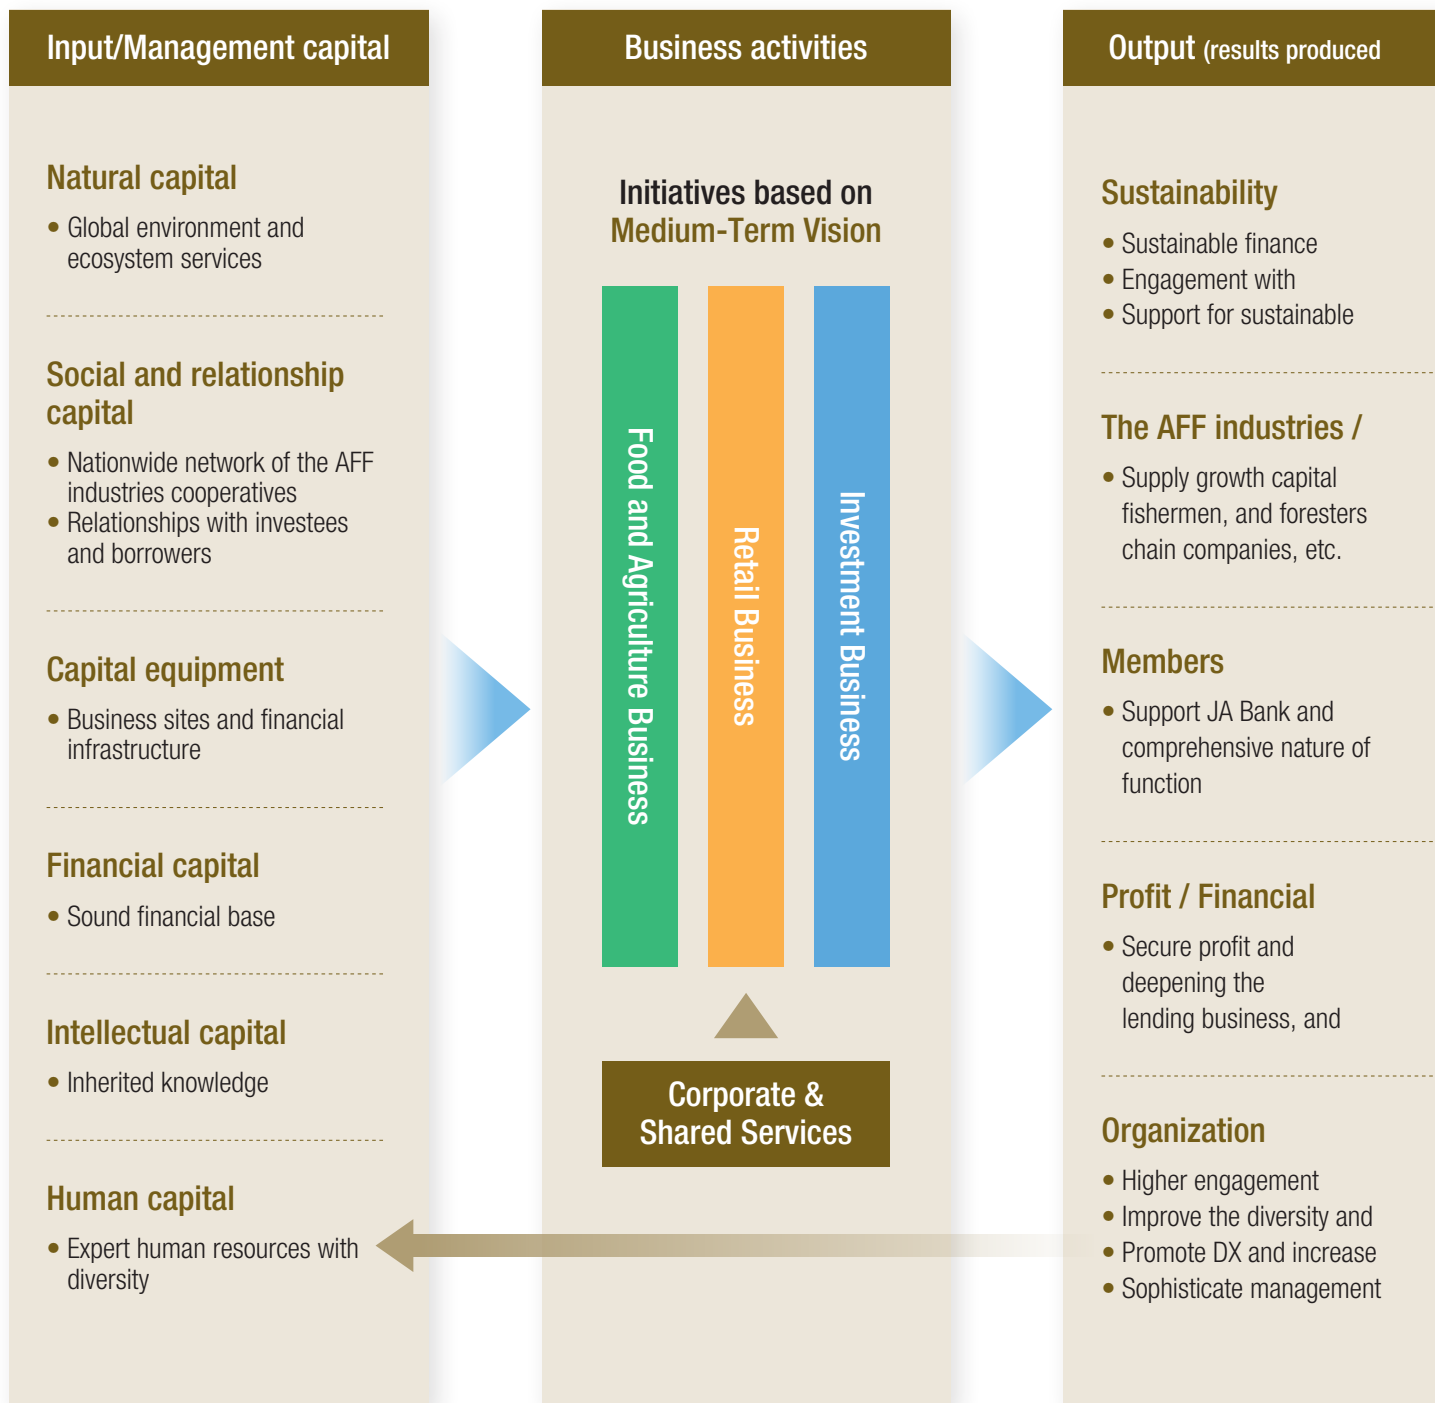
Input/Management capital

Natural capital

• Global environment and ecosystem services

Social and relationship capital

• Nationwide network of the AFF industries cooperatives
• Relationships with investees and borrowers

Capital equipment

• Business sites and financial infrastructure

Financial capital

• Sound financial base

Intellectual capital

• Inherited knowledge

Human capital

• Expert human resources with diversity

Business activities

Initiatives based on Medium-Term Vision

Food and Agriculture Business

Retail Business

Investment Business

Corporate & Shared Services

Output (results produced

Sustainability

• Sustainable finance
• Engagement with
• Support for sustainable

The AFF industries /

• Supply growth capital fishermen, and foresters chain companies, etc.

Members

• Support JA Bank and comprehensive nature of function

Profit / Financial

• Secure profit and deepening the lending business, and

Organization

• Higher engagement
• Improve the diversity and
• Promote DX and increase
• Sophisticate management